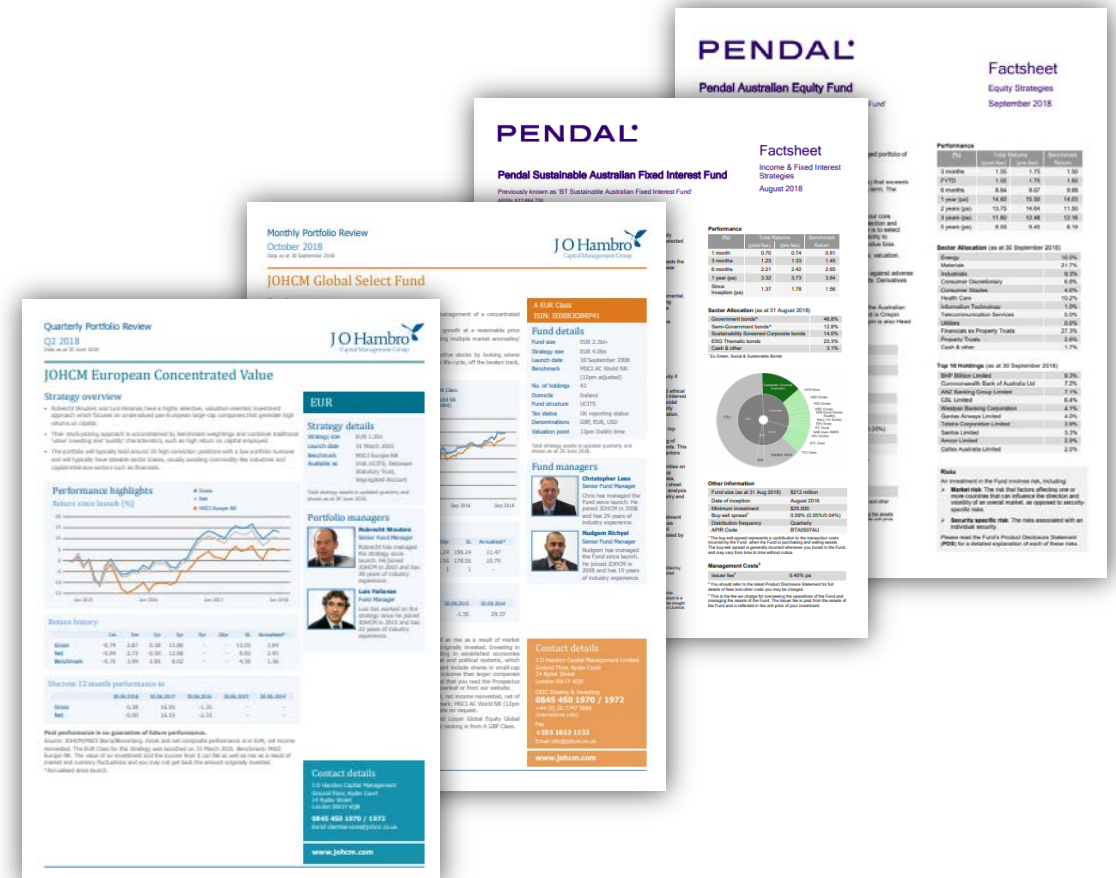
PENDAL

Pendal Australian Equity Fund

Factsheet
Equity Strategies
September 2018

Performance

| (%) | Total Returns (post-fee) | (pre-fee) | Benchmark Return |
|---|---|---|---|
| 3 months | 1.50 | 1.75 | 1.50 |
| FYTD | 1.50 | 1.75 | 1.50 |
| 6 months | 8.64 | 9.07 | 9.89 |
| 1 year (pa) | 14.60 | 15.50 | 14.03 |
| 2 years (pa) | 13.73 | 14.64 | 11.30 |
| 3 years (pa) | 11.60 | 12.48 | 12.16 |
| 5 years (pa) | 8.50 | 9.45 | 8.19 |

Sector Allocation (as at 30 September 2018)

| | |
|---|---|
| Energy | 10.0% |
| Materials | 21.7% |
| Industrials | 9.3% |
| Consumer Discretionary | 6.6% |
| Consumer Staples | 4.6% |
| Health Care | 10.2% |
| Information Technology | 1.0% |
| Telecommunication Services | 5.0% |
| Utilities | 0.6% |
| Financials ex Property Trusts | 27.3% |
| Property Trusts | 2.6% |
| Cash & other | 1.7% |

Top 10 Holdings (as at 30 September 2018)

| | |
|---|---|
| BHP Billiton Limited | 9.3% |
| Commonwealth Bank of Australia Ltd | 7.3% |
| ANZ Banking Group Limited | 7.1% |
| CSL Limited | 6.4% |
| Westpac Banking Corporation | 4.1% |
| Qantas Airways Limited | 4.0% |
| Telstra Corporation Limited | 3.9% |
| Santos Limited | 3.3% |
| Amcor Limited | 2.9% |
| Caltex Australia Limited | 2.0% |

Risks
An investment in the Fund involves risk, including:
Market risk: The risk that factors affecting one or more countries that can influence the direction and volatility of an overall market, as opposed to security-specific risks.
Security specific risk: The risks associated with an individual security.
Please read the Fund's Product Disclosure Statement (PDS) for a detailed explanation of each of these risks.

PENDAL

Pendal Sustainable Australian Fixed Interest Fund

Factsheet
Income & Fixed Interest Strategies
August 2018

Previously known as 'BT Sustainable Australian Fixed Interest Fund'

Performance

| (%) | Total Returns (post-fee) | (pre-fee) | Benchmark Return |
|---|---|---|---|
| 1 month | 0.70 | 0.74 | 0.81 |
| 3 months | 1.23 | 1.33 | 1.45 |
| 6 months | 2.21 | 2.42 | 2.65 |
| 1 year (pa) | 3.32 | 3.73 | 3.84 |
| Since Inception (pa) | 1.37 | 1.78 | 1.56 |

Sector Allocation (as at 31 August 2018)

| | |
|---|---|
| Government bonds* | 46.8% |
| Semi-Government bonds | 12.8% |
| Sustainability Screened Corporate bonds | 14.0% |
| ESG Thematic bonds | 23.3% |
| Cash & other | 3.1% |

* Ex Green, Social & Sustainable Bonds

Other Information

| | |
|---|---|
| Fund size (as at 31 Aug 2018) | $212 million |
| Date of inception | August 2016 |
| Minimum investment | $25,000 |
| Buy-sell spread | 0.05% (0.05%/0.04%) |
| Distribution frequency | Quarterly |
| APIR Code | BTA0507AU |

Management Costs
Issuer fee 0.40% pa

Monthly Portfolio Review
October 2018
Data as at 30 September 2018

J O Hambro Capital Management Group

JOHCM Global Select Fund

A EUR Class
ISIN: IE00B3DBRP41

Fund details

| | |
|---|---|
| Fund size | EUR 3.3bn |
| Strategy size | EUR 4.0bn |
| Launch date | 30 September 2008 |
| Benchmark | MSCI AC World NR (12pm adjusted) |
| No. of holdings | 42 |
| Domicile | Ireland |
| Fund structure | UCITS |
| Tax status | UK reporting status |
| Denominations | GBP, EUR, USD |
| Valuation point | 12pm Dublin time |

Fund managers
Christopher Lees
Senior Fund Manager
Chris has managed the fund since launch. He joined JOHCM in 2008 and has 25 years of industry experience.
Nudgem Richyal
Senior Fund Manager
Nudgem has managed the Fund since launch. He joined JOHCM in 2008 and has 19 years of industry experience.

Contact details
J O Hambro Capital Management Limited
Ground Floor, Ryder Court
14 Ryder Street
London SW1Y 6QB
0845 450 1970 / 1972
+353 1613 1132
www.johcm.com

Quarterly Portfolio Review
Q2 2018
Data as at 30 June 2018

J O Hambro Capital Management Group

JOHCM European Concentrated Value

Strategy overview

EUR

Strategy details

| | |
|---|---|
| Strategy size | EUR 1.2bn |
| Launch date | 31 March 2015 |
| Benchmark | MSCI Europe NR |

Performance highlights
Returns since launch (%)

Portfolio managers
Robrecht Wouters
Senior Fund Manager
Luis Fañanas
Fund Manager

Return history

Discrete 12 month performance to

Past performance is no guarantee of future performance.

Contact details
J O Hambro Capital Management
Ground Floor, Ryder Court
14 Ryder Street
London SW1Y 6QB
0845 450 1970 / 1972
www.johcm.com